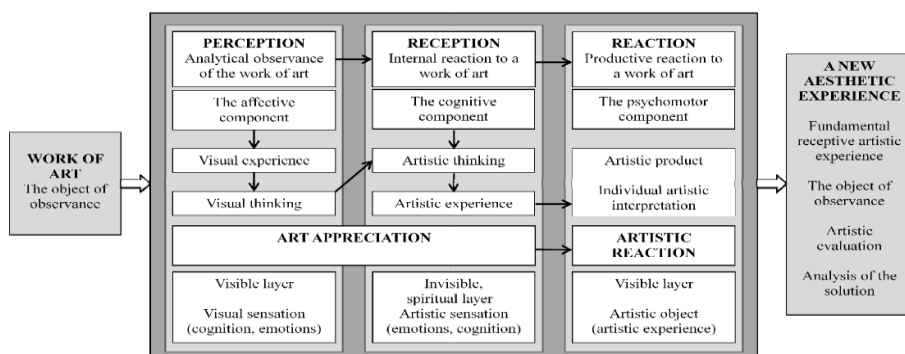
WORK OF ART
The object of observance

PERCEPTION
Analytical observance of the work of art

The affective component

Visual experience

Visual thinking

RECEPTION
Internal reaction to a work of art

The cognitive component

Artistic thinking

Artistic experience

REACTION
Productive reaction to a work of art

The psychomotor component

Artistic product

Individual artistic interpretation

ART APPRECIATION

ARTISTIC REACTION

Visible layer

Visual sensation (cognition, emotions)

Invisible, spiritual layer
Artistic sensation (emotions, cognition)

Visible layer

Artistic object (artistic experience)

A NEW AESTHETIC EXPERIENCE

Fundamental receptive artistic experience

The object of observance

Artistic evaluation

Analysis of the solution